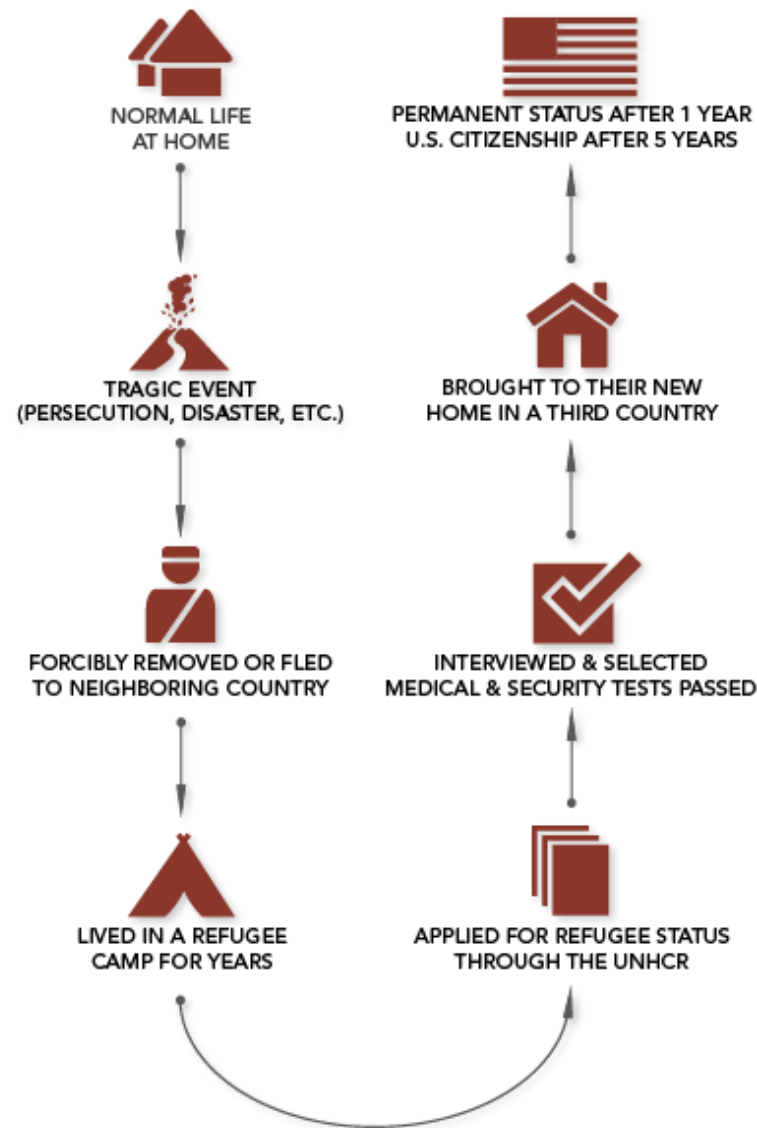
NORMAL LIFE AT HOME

TRAGIC EVENT (PERSECUTION, DISASTER, ETC.)

FORCIBLY REMOVED OR FLED TO NEIGHBORING COUNTRY

LIVED IN A REFUGEE CAMP FOR YEARS

APPLIED FOR REFUGEE STATUS THROUGH THE UNHCR

INTERVIEWED & SELECTED MEDICAL & SECURITY TESTS PASSED

BROUGHT TO THEIR NEW HOME IN A THIRD COUNTRY

PERMANENT STATUS AFTER 1 YEAR U.S. CITIZENSHIP AFTER 5 YEARS